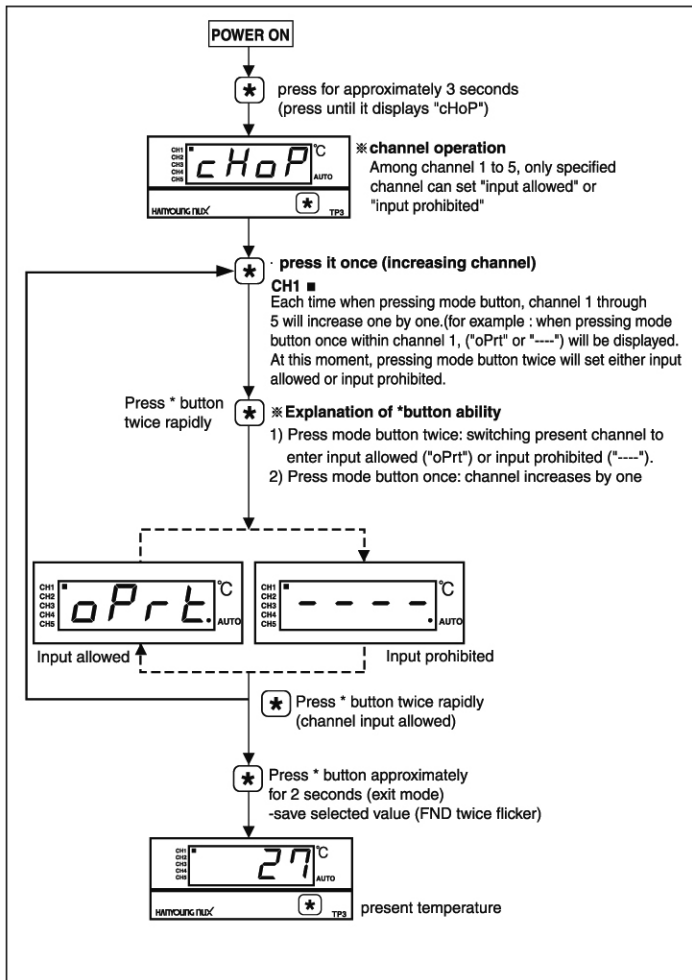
POWER ON

press for approximately 3 seconds (press until it displays "cHoP")

CH1
CH2
CH3
CH4
CH5
cHoP
℃
AUTO
HANYOUNG NUX
TP3

※channel operation
Among channel 1 to 5, only specified channel can set "input allowed" or "input prohibited"

· press it once (increasing channel)
CH1 ■
Each time when pressing mode button, channel 1 through 5 will increase one by one.(for example : when pressing mode button once within channel 1, ("oPrt" or "----") will be displayed. At this moment, pressing mode button twice will set either input allowed or input prohibited.

Press * button twice rapidly

※Explanation of *button ability
1) Press mode button twice: switching present channel to enter input allowed ("oPrt") or input prohibited ("----").
2) Press mode button once: channel increases by one

CH1
CH2
CH3
CH4
CH5
oPrt.
℃
AUTO

CH1
CH2
CH3
CH4
CH5
----
℃
AUTO

Input allowed

Input prohibited

Press * button twice rapidly (channel input allowed)

Press * button approximately for 2 seconds (exit mode)
-save selected value (FND twice flicker)

CH1
CH2
CH3
CH4
CH5
27
℃
AUTO
HANYOUNG NUX
TP3

present temperature